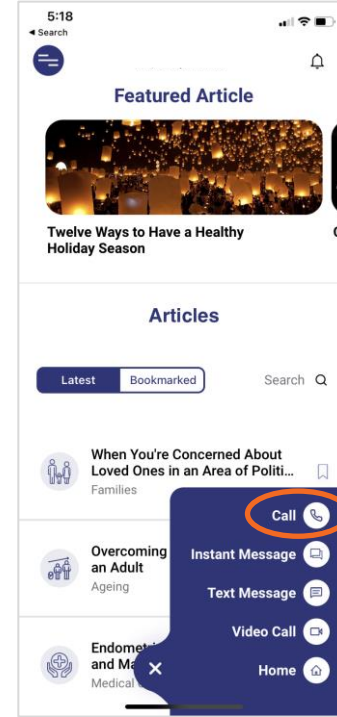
5:18
◂ Search

Featured Article

Twelve Ways to Have a Healthy Holiday Season

C

Articles

Latest
Bookmarked
Search

When You're Concerned About Loved Ones in an Area of Politi...
Families

Overcoming an Adult
Ageing

Endometr and Ma
Medical

Call
Instant Message
Text Message
Video Call
Home